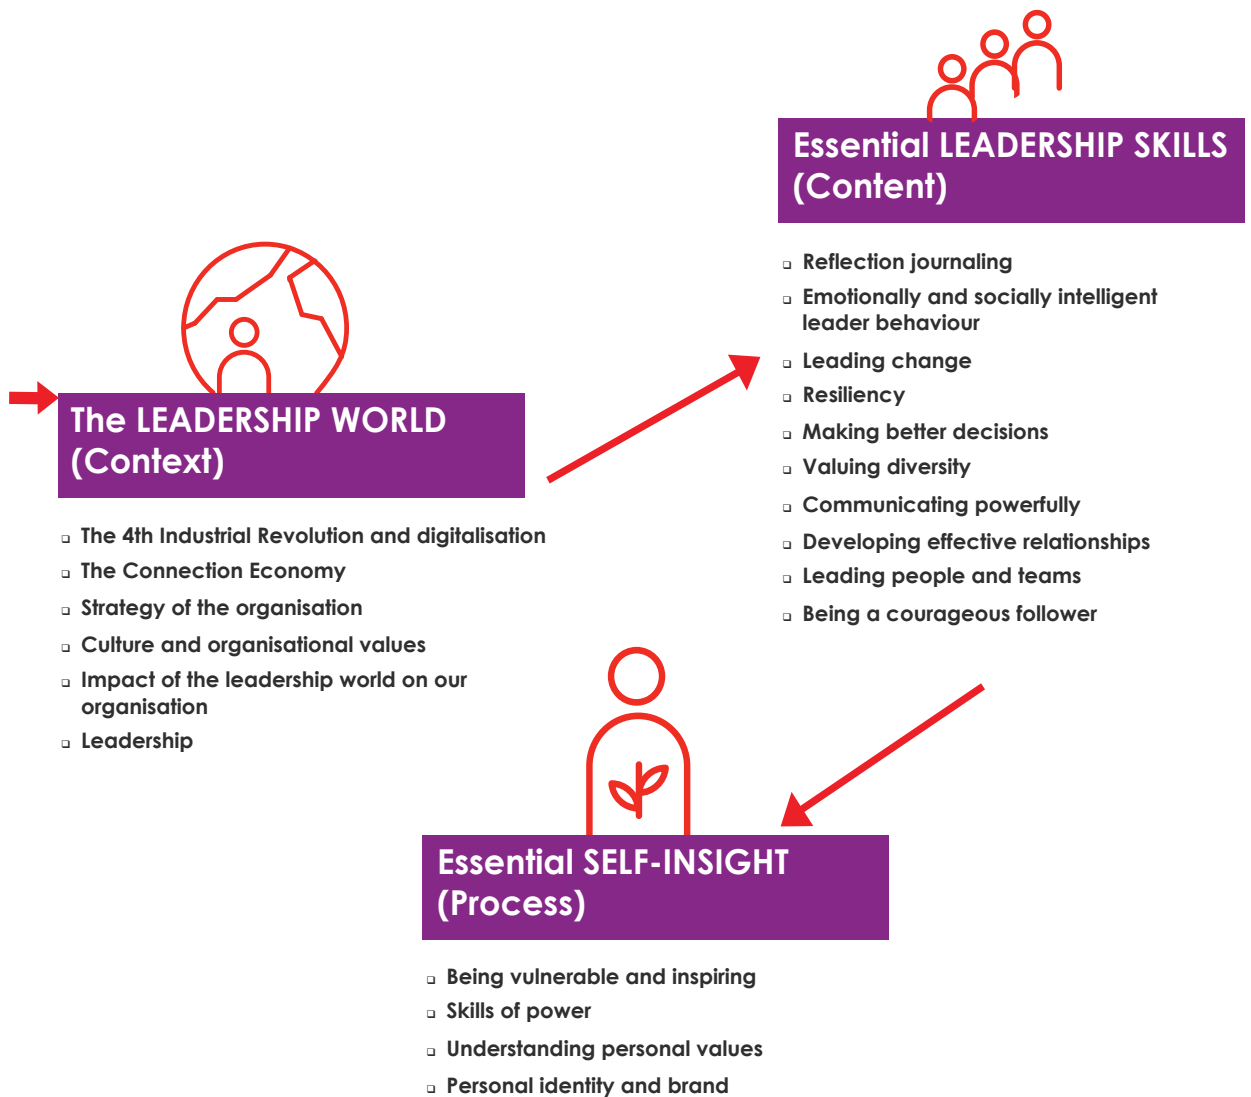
The LEADERSHIP WORLD (Context)

- The 4th Industrial Revolution and digitalisation
- The Connection Economy
- Strategy of the organisation
- Culture and organisational values
- Impact of the leadership world on our organisation
- Leadership

Essential LEADERSHIP SKILLS (Content)

- Reflection journaling
- Emotionally and socially intelligent leader behaviour
- Leading change
- Resiliency
- Making better decisions
- Valuing diversity
- Communicating powerfully
- Developing effective relationships
- Leading people and teams
- Being a courageous follower

Essential SELF-INSIGHT (Process)

- Being vulnerable and inspiring
- Skills of power
- Understanding personal values
- Personal identity and brand